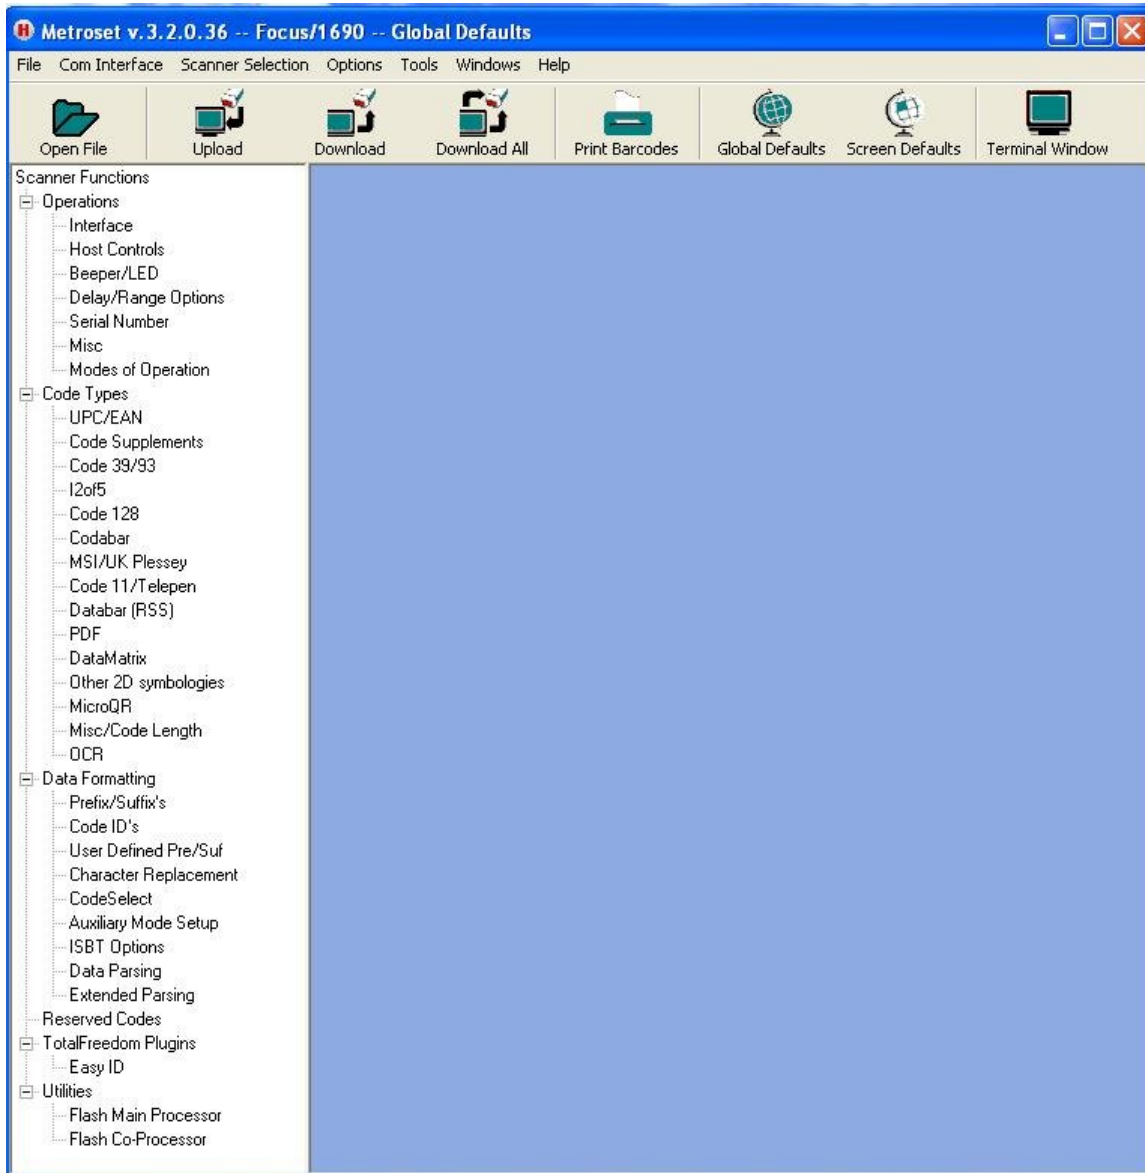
Metroset v.3.2.0.36 -- Focus/1690 -- Global Defaults

File Com Interface Scanner Selection Options Tools Windows Help

Open File Upload Download Download All Print Barcodes Global Defaults Screen Defaults Terminal Window

Scanner Functions
Operations
Interface
Host Controls
Beeper/LED
Delay/Range Options
Serial Number
Misc
Modes of Operation
Code Types
UPC/EAN
Code Supplements
Code 39/93
I2of5
Code 128
Codabar
MSI/UK Plessey
Code 11/Telepen
Databar (RSS)
PDF
DataMatrix
Other 2D symbologies
MicroQR
Misc/Code Length
OCR
Data Formatting
Prefix/Suffix's
Code ID's
User Defined Pre/Suf
Character Replacement
CodeSelect
Auxiliary Mode Setup
ISBT Options
Data Parsing
Extended Parsing
Reserved Codes
TotalFreedom Plugins
Easy ID
Utilities
Flash Main Processor
Flash Co-Processor